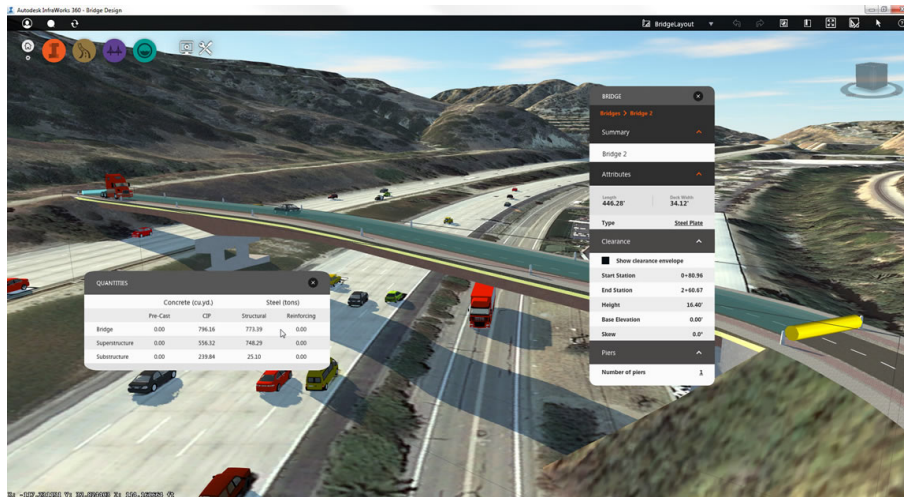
Autodesk InfoWorks 360 - Bridge Design

BridgeLayout

QUANTITIES

| | Concrete (cu.yd.) | | Steel (tons) | |
|---|---|---|---|---|
| | Pre-Cast | CIP | Structural | Reinforcing |
| Bridge | 0.00 | 796.16 | 773.39 | 0.00 |
| Superstructure | 0.00 | 556.32 | 748.29 | 0.00 |
| Substructure | 0.00 | 239.84 | 25.10 | 0.00 |

BRIDGE

Bridges > Bridge 2

Summary

Bridge 2

Attributes

Length 446.28'

Deck Width 34.12'

Type Steel Plate

Clearance

Show clearance envelope

Start Station 0+80.96

End Station 2+60.67

Height 16.40'

Base Elevation 0.00'

Skew 0.0°

Piers

Number of piers 1

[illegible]